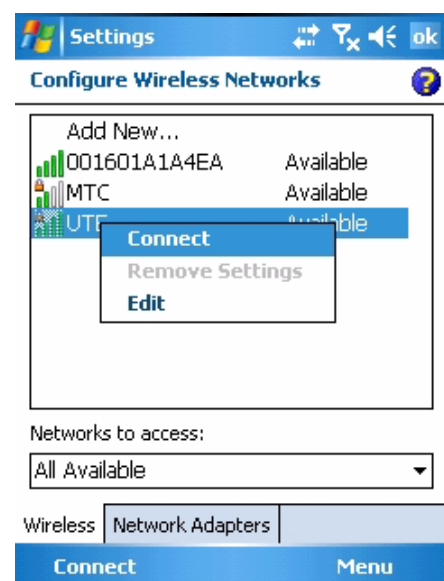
Settings ok

Configure Wireless Networks

Add New...
001601A1A4EA Available
MTC Available
UTE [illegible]able

Connect
Remove Settings
Edit

Networks to access:

All Available

Wireless | Network Adapters

Connect Menu